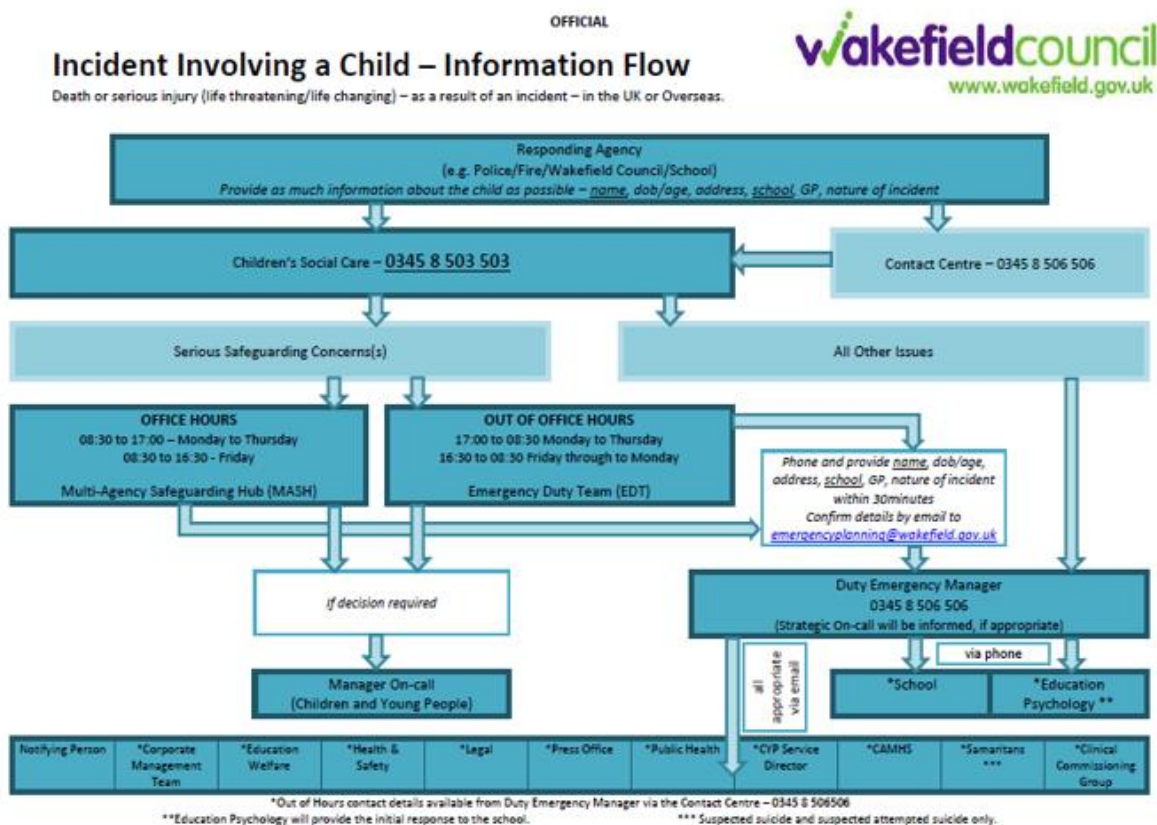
OFFICIAL

Incident Involving a Child – Information Flow

Death or serious injury (life threatening/life changing) – as a result of an incident – in the UK or Overseas.

wakefieldcouncil
www.wakefield.gov.uk

Responding Agency
(e.g. Police/Fire/Wakefield Council/School)
Provide as much information about the child as possible – name, dob/age, address, school, GP, nature of incident

Children's Social Care – 0345 8 503 503

Contact Centre – 0345 8 506 506

Serious Safeguarding Concerns(s)

All Other Issues

OFFICE HOURS
08:30 to 17:00 – Monday to Thursday
08:30 to 16:30 - Friday
Multi-Agency Safeguarding Hub (MASH)

OUT OF OFFICE HOURS
17:00 to 08:30 Monday to Thursday
16:30 to 08:30 Friday through to Monday
Emergency Duty Team (EDT)

Phone and provide name, dob/age, address, school, GP, nature of incident within 30minutes
Confirm details by email to emergencyplanning@wakefield.gov.uk

If decision required

Duty Emergency Manager
0345 8 506 506
(Strategic On-call will be informed, if appropriate)

all appropriate via email

via phone

Manager On-call
(Children and Young People)

*School

*Education Psychology **

| Notifying Person | *Corporate Management Team | *Education Welfare | *Health & Safety | *Legal | *Press Office | *Public Health | *CYP Service Director | *CAMHS | *Samaritans *** | *Clinical Commissioning Group |
|---|---|---|---|---|---|---|---|---|---|---|

*Out of Hours contact details available from Duty Emergency Manager via the Contact Centre – 0345 8 506506
**Education Psychology will provide the initial response to the school. *** Suspected suicide and suspected attempted suicide only.